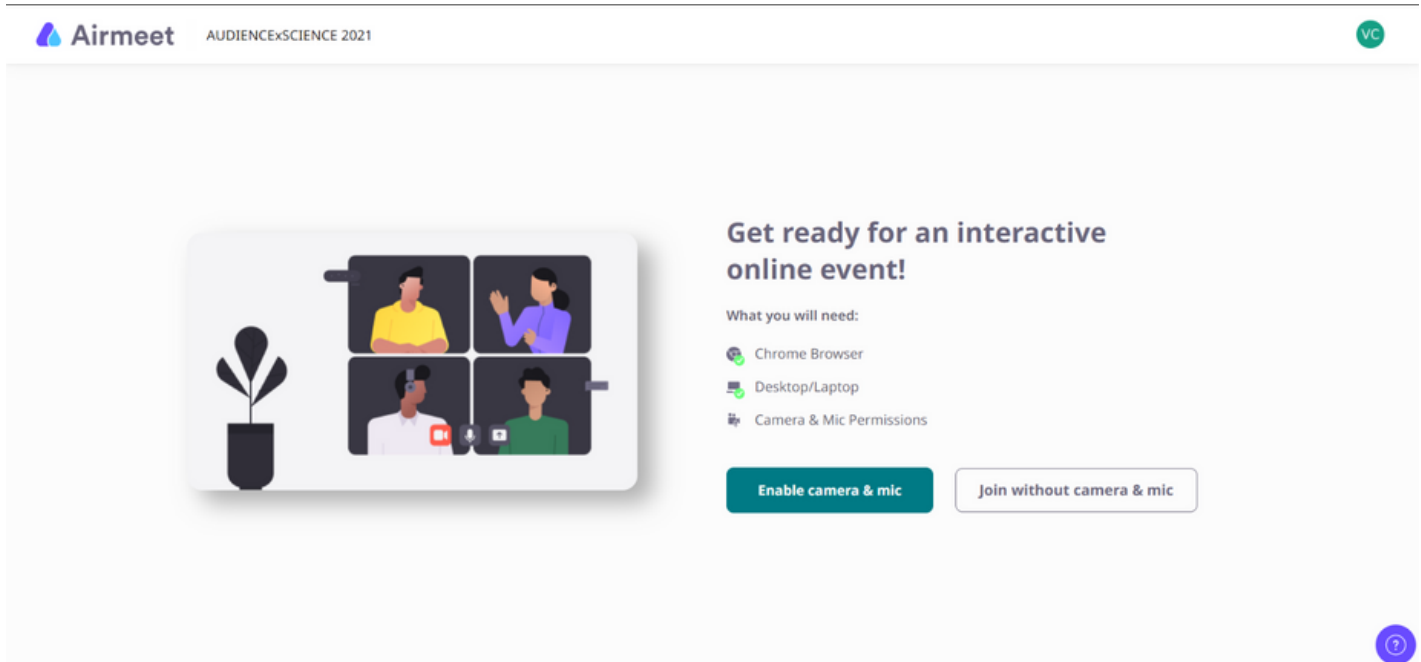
Airmeet AUDIENCExSCIENCE 2021 VC

Get ready for an interactive online event!

What you will need:

Chrome Browser

Desktop/Laptop

Camera & Mic Permissions

Enable camera & mic

Join without camera & mic